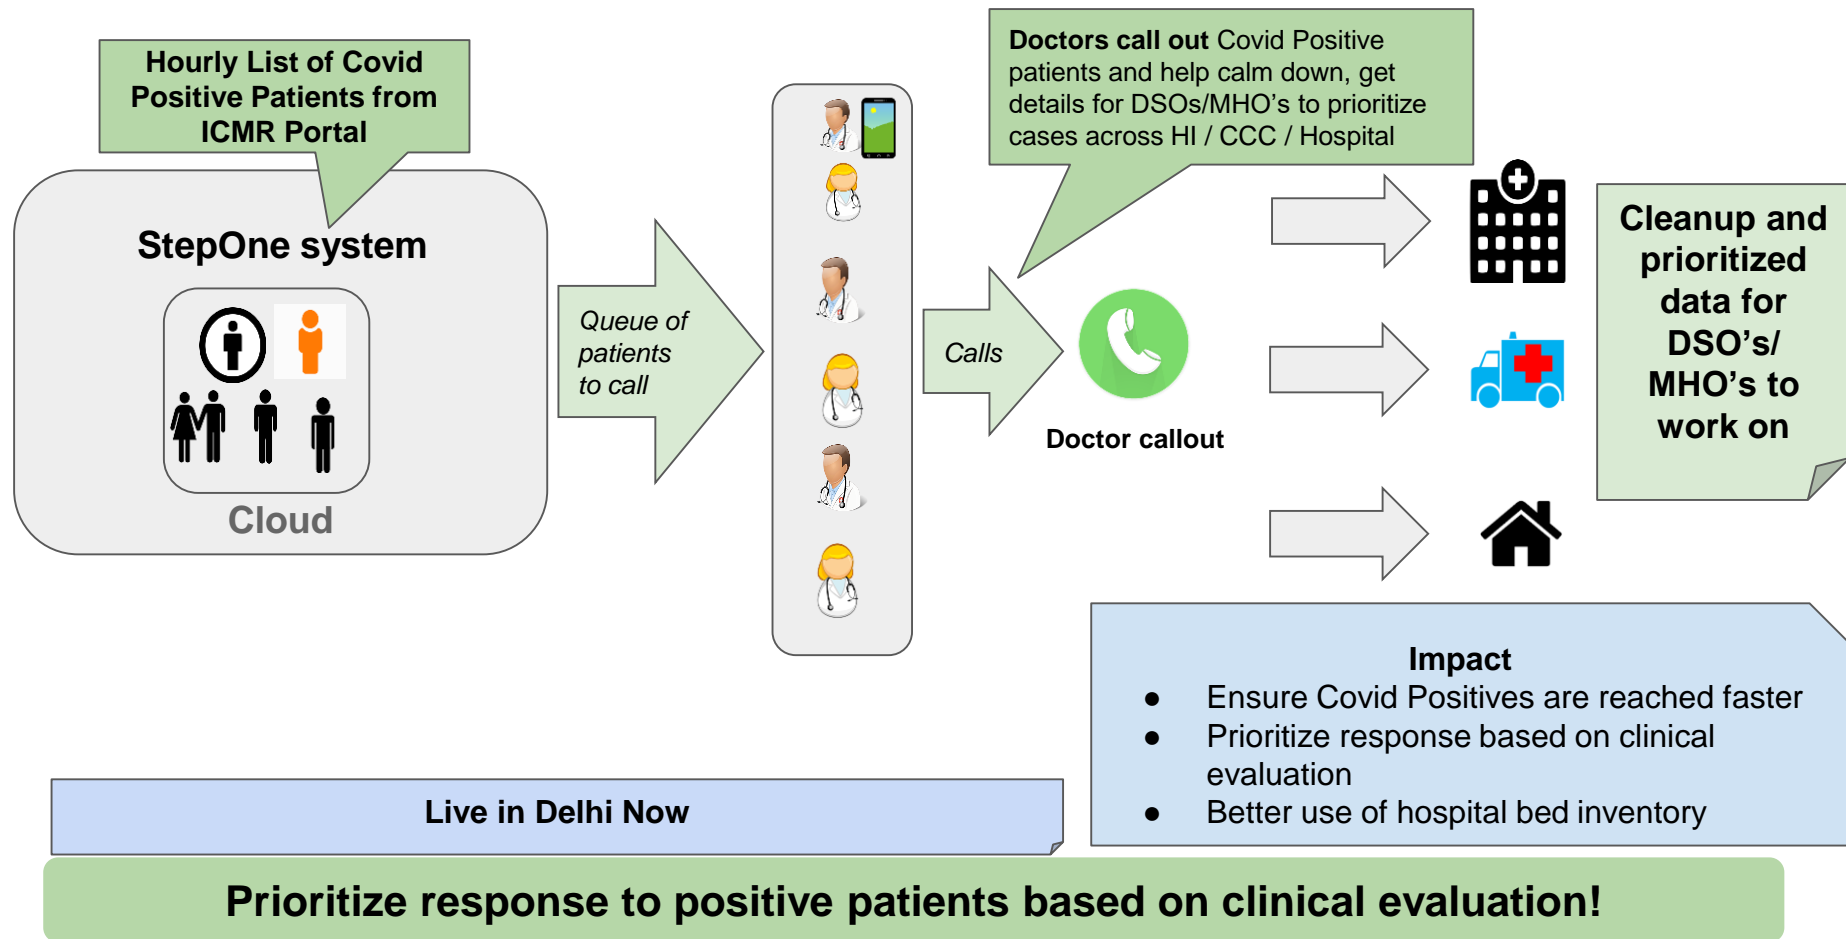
Hourly List of Covid Positive Patients from ICMR Portal

StepOne system

Cloud

Queue of patients to call

Doctors call out Covid Positive patients and help calm down, get details for DSOs/MHO's to prioritize cases across HI / CCC / Hospital

Calls

Doctor callout

Cleanup and prioritized data for DSO's/ MHO's to work on

Impact
● Ensure Covid Positives are reached faster
● Prioritize response based on clinical evaluation
● Better use of hospital bed inventory

Live in Delhi Now

Prioritize response to positive patients based on clinical evaluation!